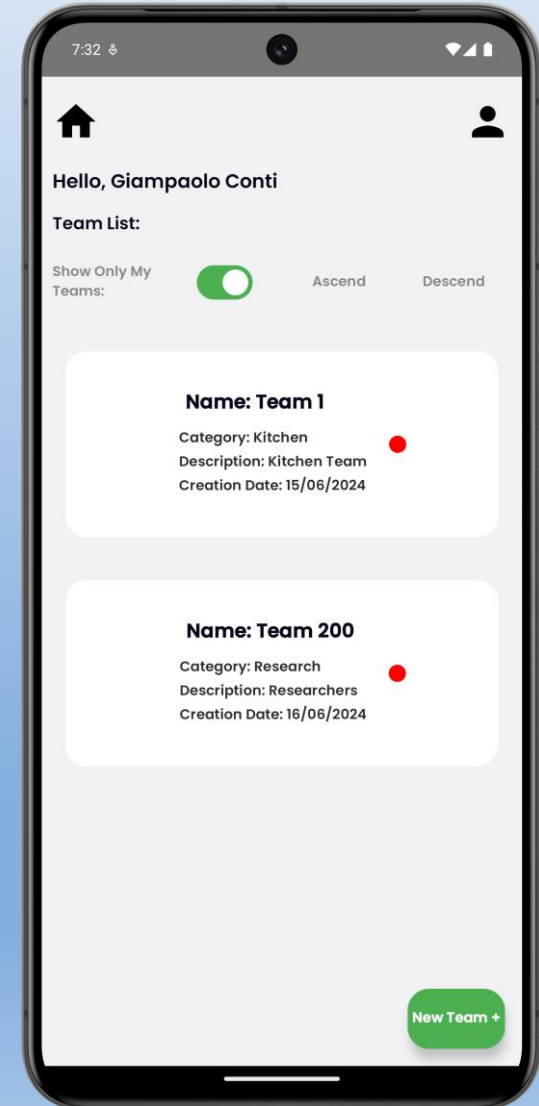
7:32

Hello, Giampaolo Conti

Team List:

Show Only My Teams:

Ascend

Descend

Name: Team 1

Category: Kitchen
Description: Kitchen Team
Creation Date: 15/06/2024

Name: Team 200

Category: Research
Description: Researchers
Creation Date: 16/06/2024

New Team +